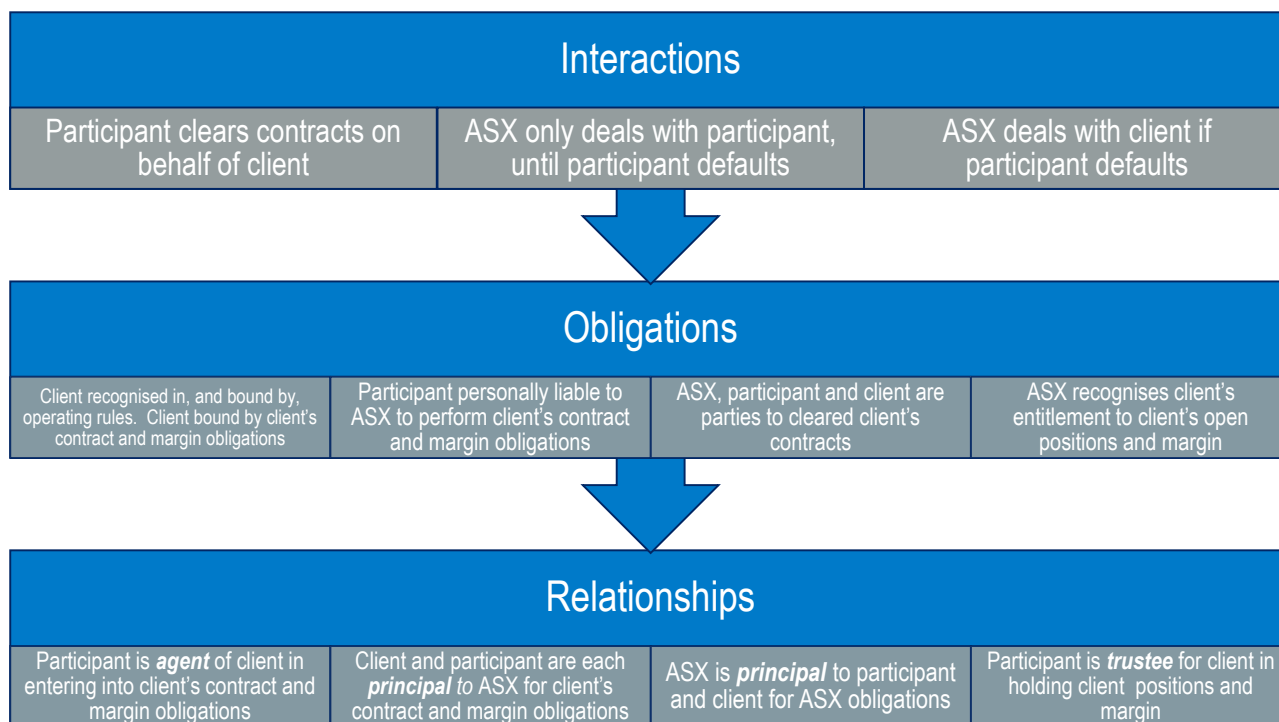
Interactions

| Participant clears contracts on behalf of client | ASX only deals with participant, until participant defaults | ASX deals with client if participant defaults |
|---|---|---|

Obligations

| Client recognised in, and bound by, operating rules. Client bound by client's contract and margin obligations | Participant personally liable to ASX to perform client's contract and margin obligations | ASX, participant and client are parties to cleared client's contracts | ASX recognises client's entitlement to client's open positions and margin |
|---|---|---|---|

Relationships

| Participant is ***agent*** of client in entering into client's contract and margin obligations | Client and participant are each ***principal*** *to* ASX for client's contract and margin obligations | ASX is ***principal*** to participant and client for ASX obligations | Participant is ***trustee*** for client in holding client positions and margin |
|---|---|---|---|